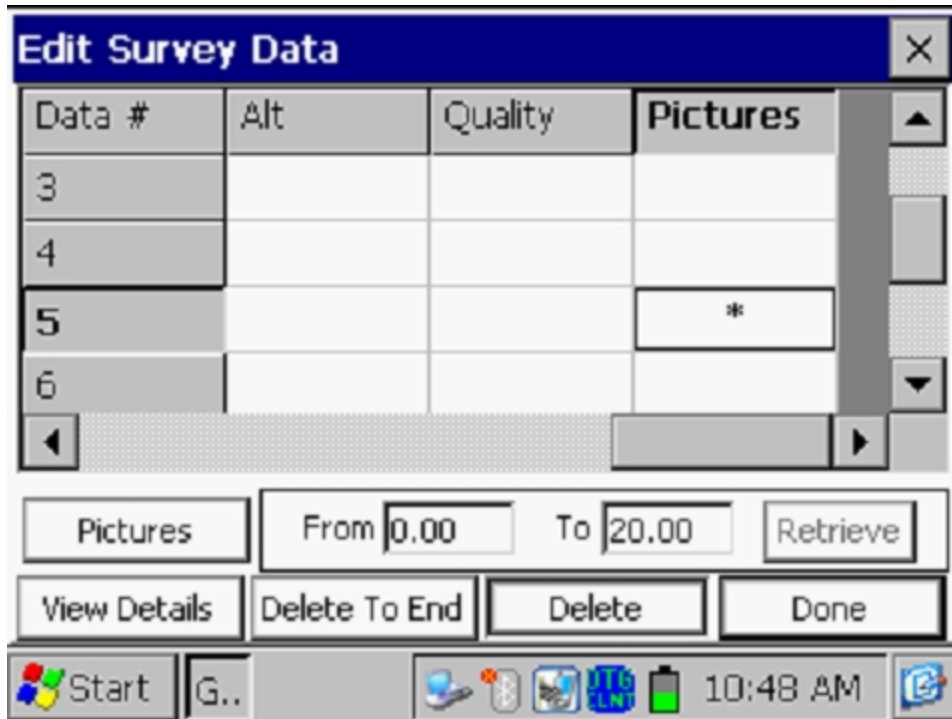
Edit Survey Data

| Data # | Alt | Quality | Pictures |
|---|---|---|---|
| 3 | | | |
| 4 | | | |
| 5 | | | * |
| 6 | | | |

Pictures From 0.00 To 20.00 Retrieve

View Details Delete To End Delete Done

Start G.. 10:48 AM